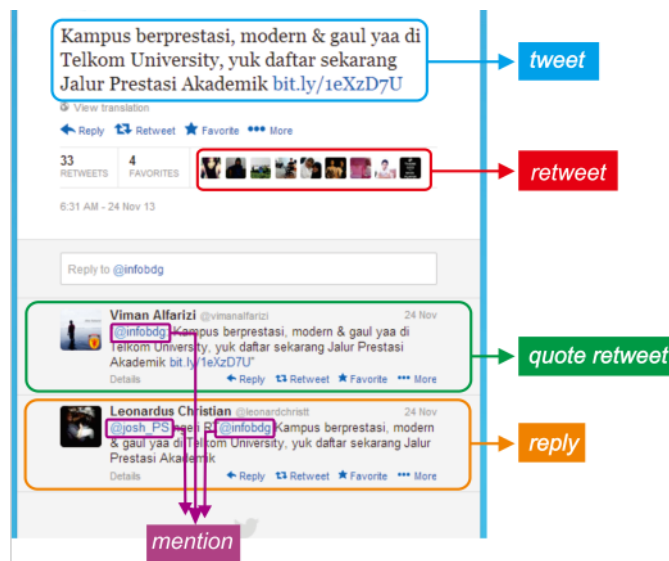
Kampus berprestasi, modern & gaul yaa di Telkom University, yuk daftar sekarang Jalur Prestasi Akademik bit.ly/1eXzD7U

View translation

Reply Retweet Favorite More

33 RETWEETS 4 FAVORITES

6:31 AM - 24 Nov 13

Reply to @infobdg

Viman Alfarizi @vimanalfarizi 24 Nov
@infobdg "Kampus berprestasi, modern & gaul yaa di Telkom University, yuk daftar sekarang Jalur Prestasi Akademik bit.ly/1eXzD7U"
Details Reply Retweet Favorite More

Leonardus Christian @leonardchristt 24 Nov
@josh_PS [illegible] @infobdg Kampus berprestasi, modern & gaul yaa di Telkom University, yuk daftar sekarang Jalur Prestasi Akademik
Details Reply Retweet Favorite More

tweet

retweet

quote retweet

reply

mention